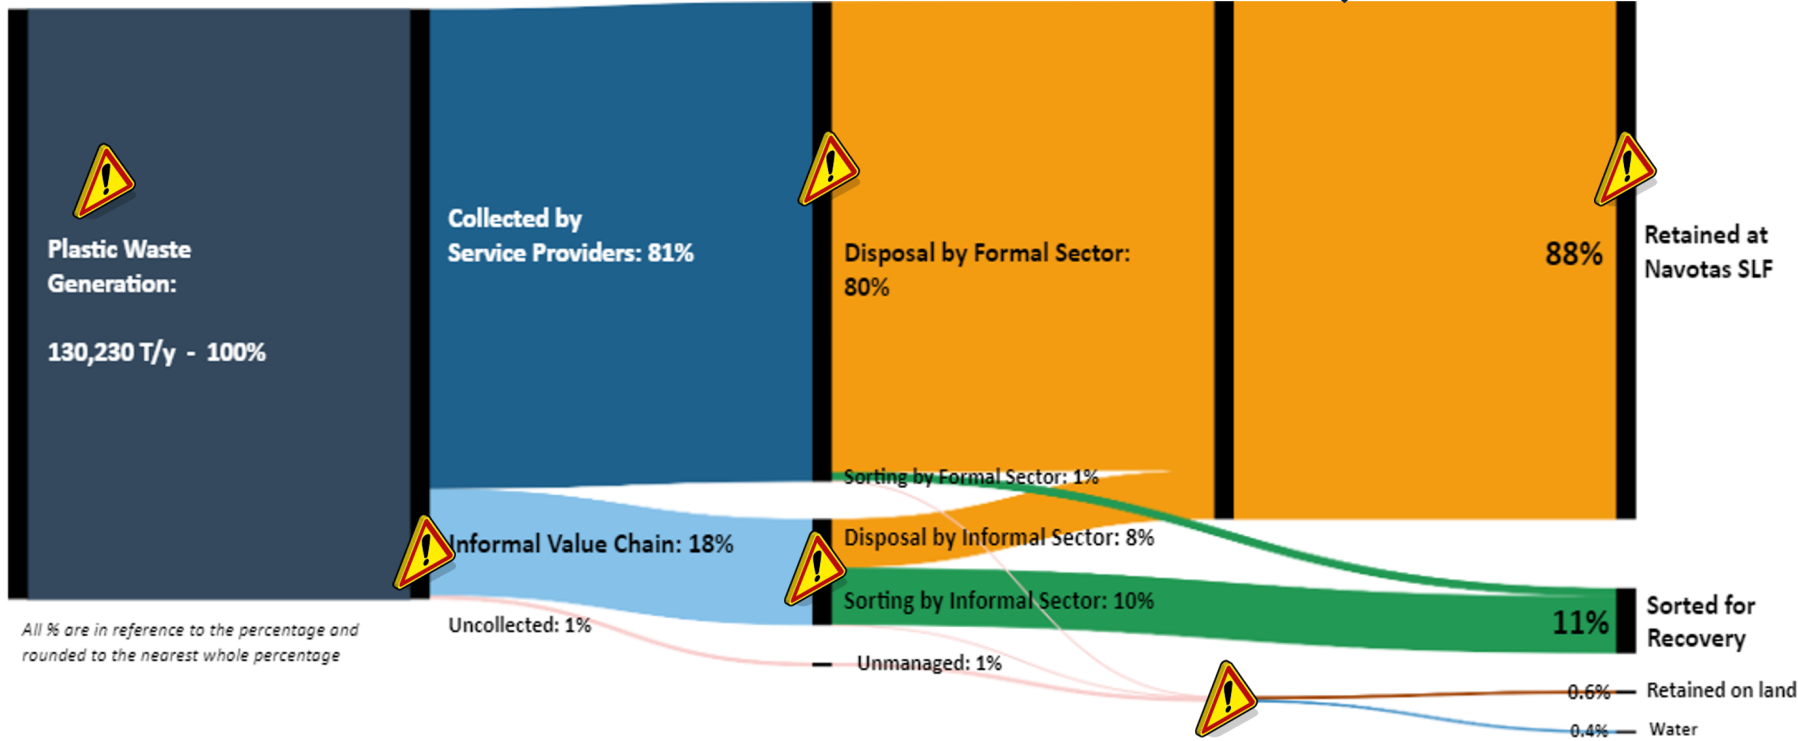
Plastic Waste Generation:

130,230 T/y - 100%

Collected by Service Providers: 81%

Informal Value Chain: 18%

Uncollected: 1%

All % are in reference to the percentage and rounded to the nearest whole percentage

Disposal by Formal Sector: 80%

Sorting by Formal Sector: 1%

Disposal by Informal Sector: 8%

Sorting by Informal Sector: 10%

Unmanaged: 1%

88%

Retained at Navotas SLF

11%

Sorted for Recovery

0.6% Retained on land

0.4% Water